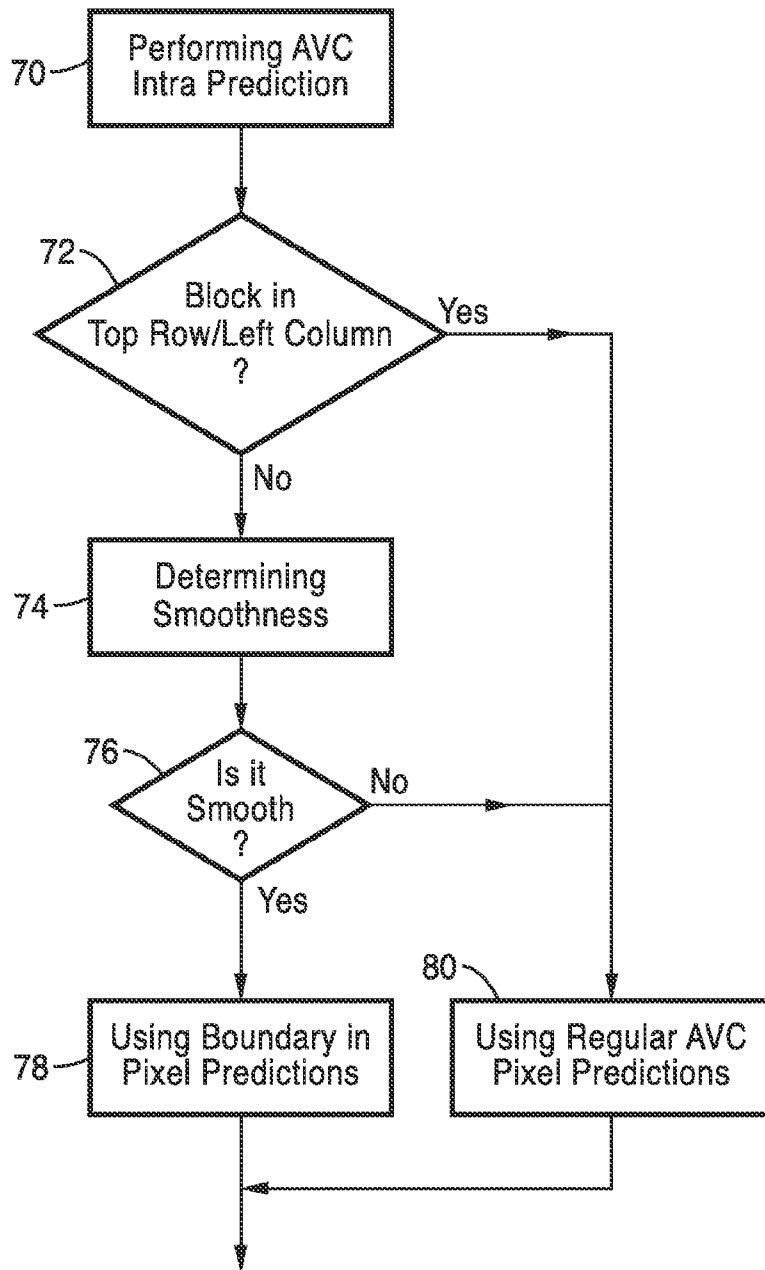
70
Performing AVC Intra Prediction

72
Block in Top Row/Left Column ?

Yes

No

74
Determining Smoothness

76
Is it Smooth ?

No

Yes

80

78
Using Boundary in Pixel Predictions

Using Regular AVC Pixel Predictions